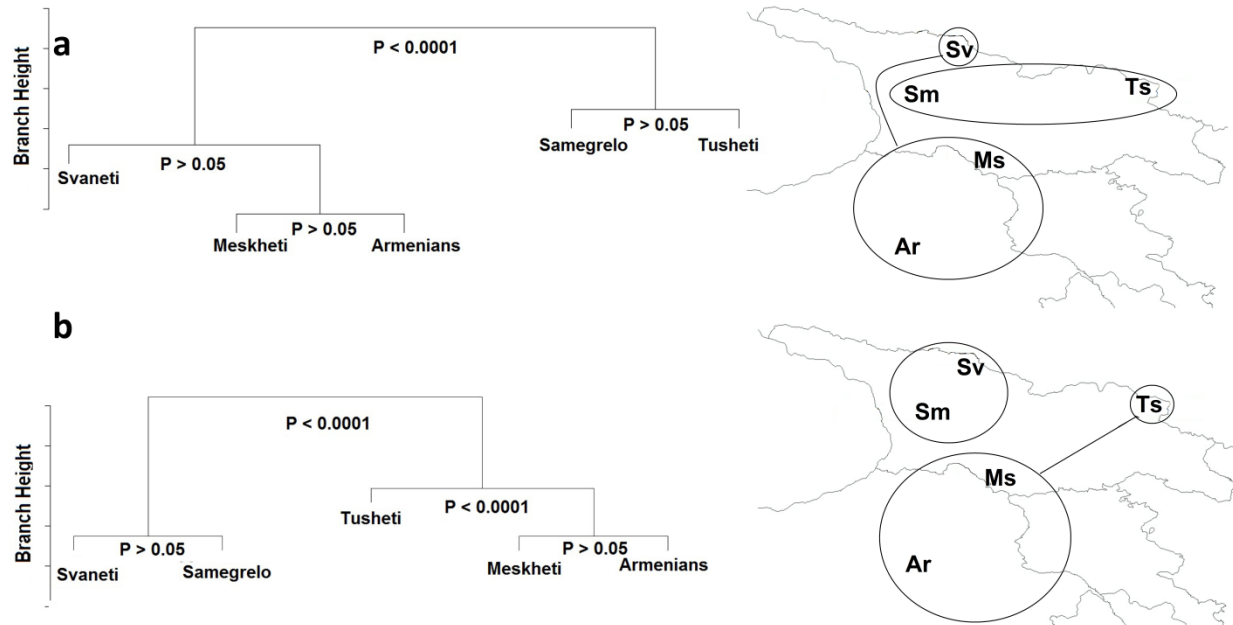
a

Branch Height

P < 0.0001

P > 0.05

Svaneti

P > 0.05

Meskheti

Armenians

P > 0.05

Samegrelo

Tusheti

Sv

Sm

Ts

Ms

Ar

b

Branch Height

P < 0.0001

P > 0.05

Svaneti

Samegrelo

Tusheti

P < 0.0001

P > 0.05

Meskheti

Armenians

Sv

Sm

Ts

Ms

Ar